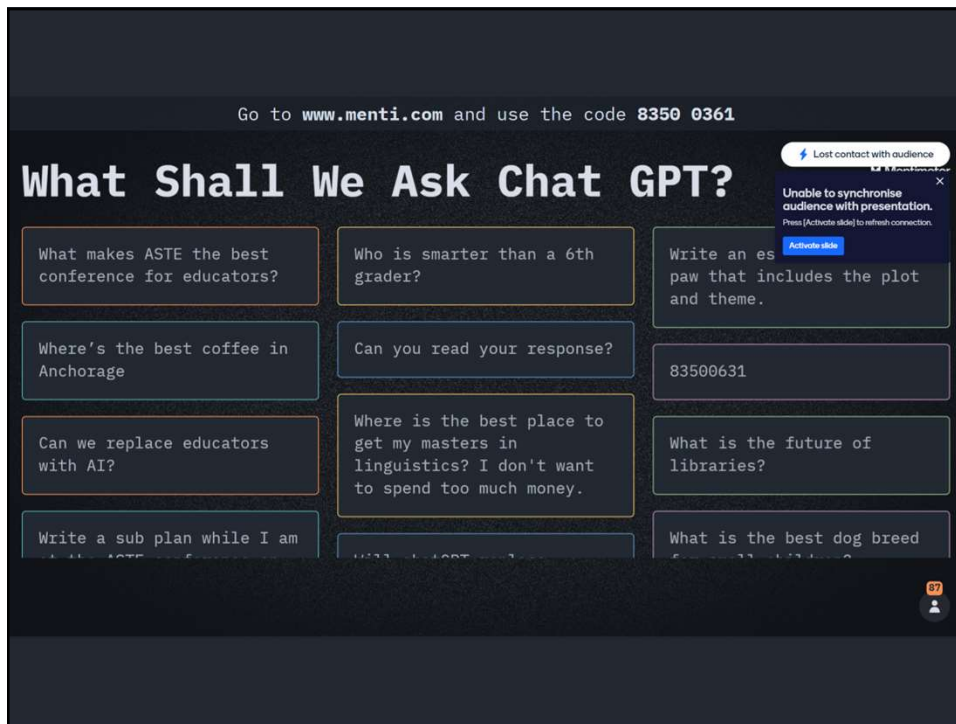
Go to www.menti.com and use the code 8350 0361

What Shall We Ask Chat GPT?

Lost contact with audience

Mentimeter

Unable to synchronise audience with presentation.

Press [Activate slide] to refresh connection.

Activate slide

What makes ASTE the best conference for educators?

Where's the best coffee in Anchorage

Can we replace educators with AI?

Write a sub plan while I am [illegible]

Who is smarter than a 6th grader?

Can you read your response?

Where is the best place to get my masters in linguistics? I don't want to spend too much money.

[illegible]

Write an es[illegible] paw that includes the plot and theme.

83500631

What is the future of libraries?

What is the best dog breed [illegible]

87